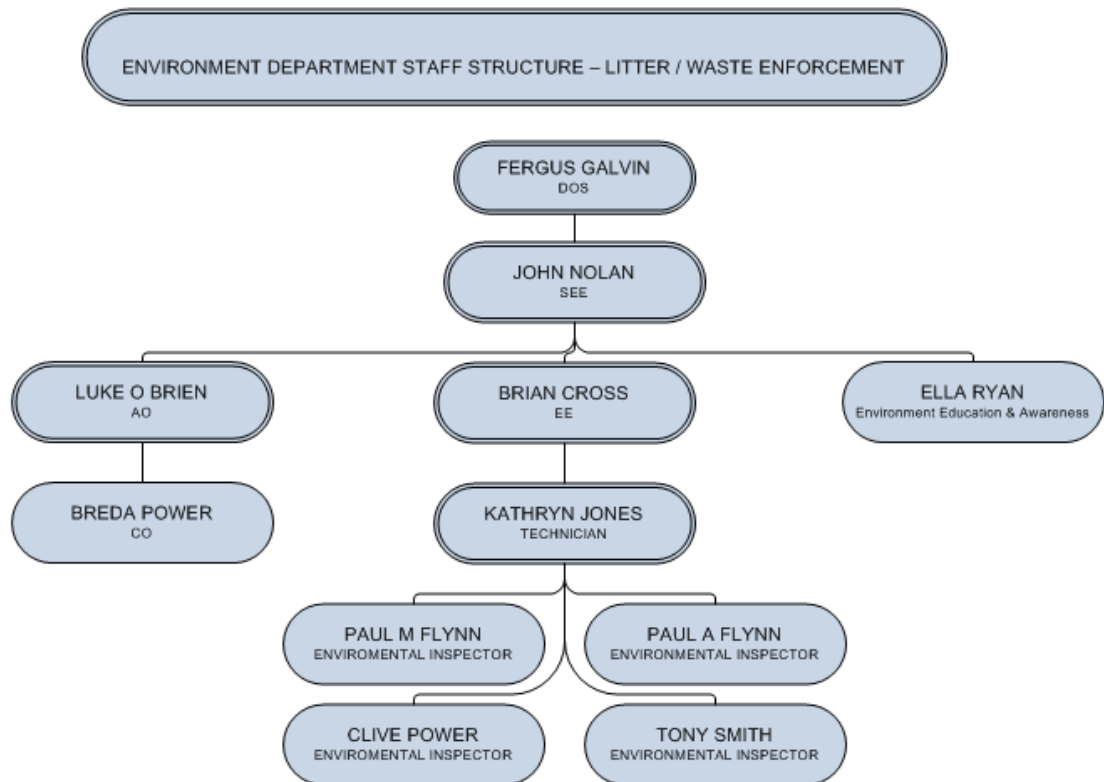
ENVIRONMENT DEPARTMENT STAFF STRUCTURE – LITTER / WASTE ENFORCEMENT

FERGUS GALVIN
DOS

JOHN NOLAN
SEE

LUKE O BRIEN
AO

BRIAN CROSS
EE

ELLA RYAN
Environment Education & Awareness

BREDA POWER
CO

KATHRYN JONES
TECHNICIAN

PAUL M FLYNN
ENVIROMENTAL INSPECTOR

PAUL A FLYNN
ENVIRONMENTAL INSPECTOR

CLIVE POWER
ENVIROMENTAL INSPECTOR

TONY SMITH
ENVIRONMENTAL INSPECTOR